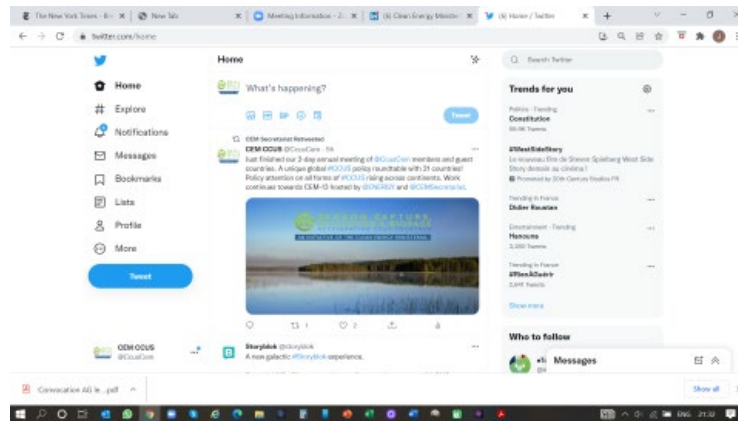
The New York Times - Bri × | New Tab × | Meeting Information - Z... × | (6) Clean Energy Minister × | (6) Home / Twitter × | +

twitter.com/home

Home
Explore
Notifications
Messages
Bookmarks
Lists
Profile
More

Tweet

CEM CCUS
@CcusCem

Home

What's happening?

Tweet

CEM Secretariat Retweeted
CEM CCUS @CcusCem · 5h
Just finished our 2-day annual meeting of @CcusCem members and guest countries. A unique global #CCUS policy roundtable with 21 countries! Policy attention on all forms of #CCUS rising across continents. Work continues towards CEM-13 hosted by @ENERGY and @CEMSecretariat.

CARBON CAPTURE UTILIZATION & STORAGE
AN INITIATIVE OF THE CLEAN ENERGY MINISTERIAL

1 2

Storyblok @storyblok
A new galactic #Storyblok experience.

Search Twitter

Trends for you

Politics · Trending
Constitution
55.9K Tweets

#WestSideStory
Le nouveau film de Steven Spielberg West Side Story demain au cinéma !
Promoted by 20th Century Studios FR

Trending in France
Didier Raoultan

Entertainment · Trending
Hanouna
3,330 Tweets

Trending in France
#RienADéclarer
2,491 Tweets

Show more

Who to follow

Messages

Convocation AG le....pdf

Show all

ENG 21:32